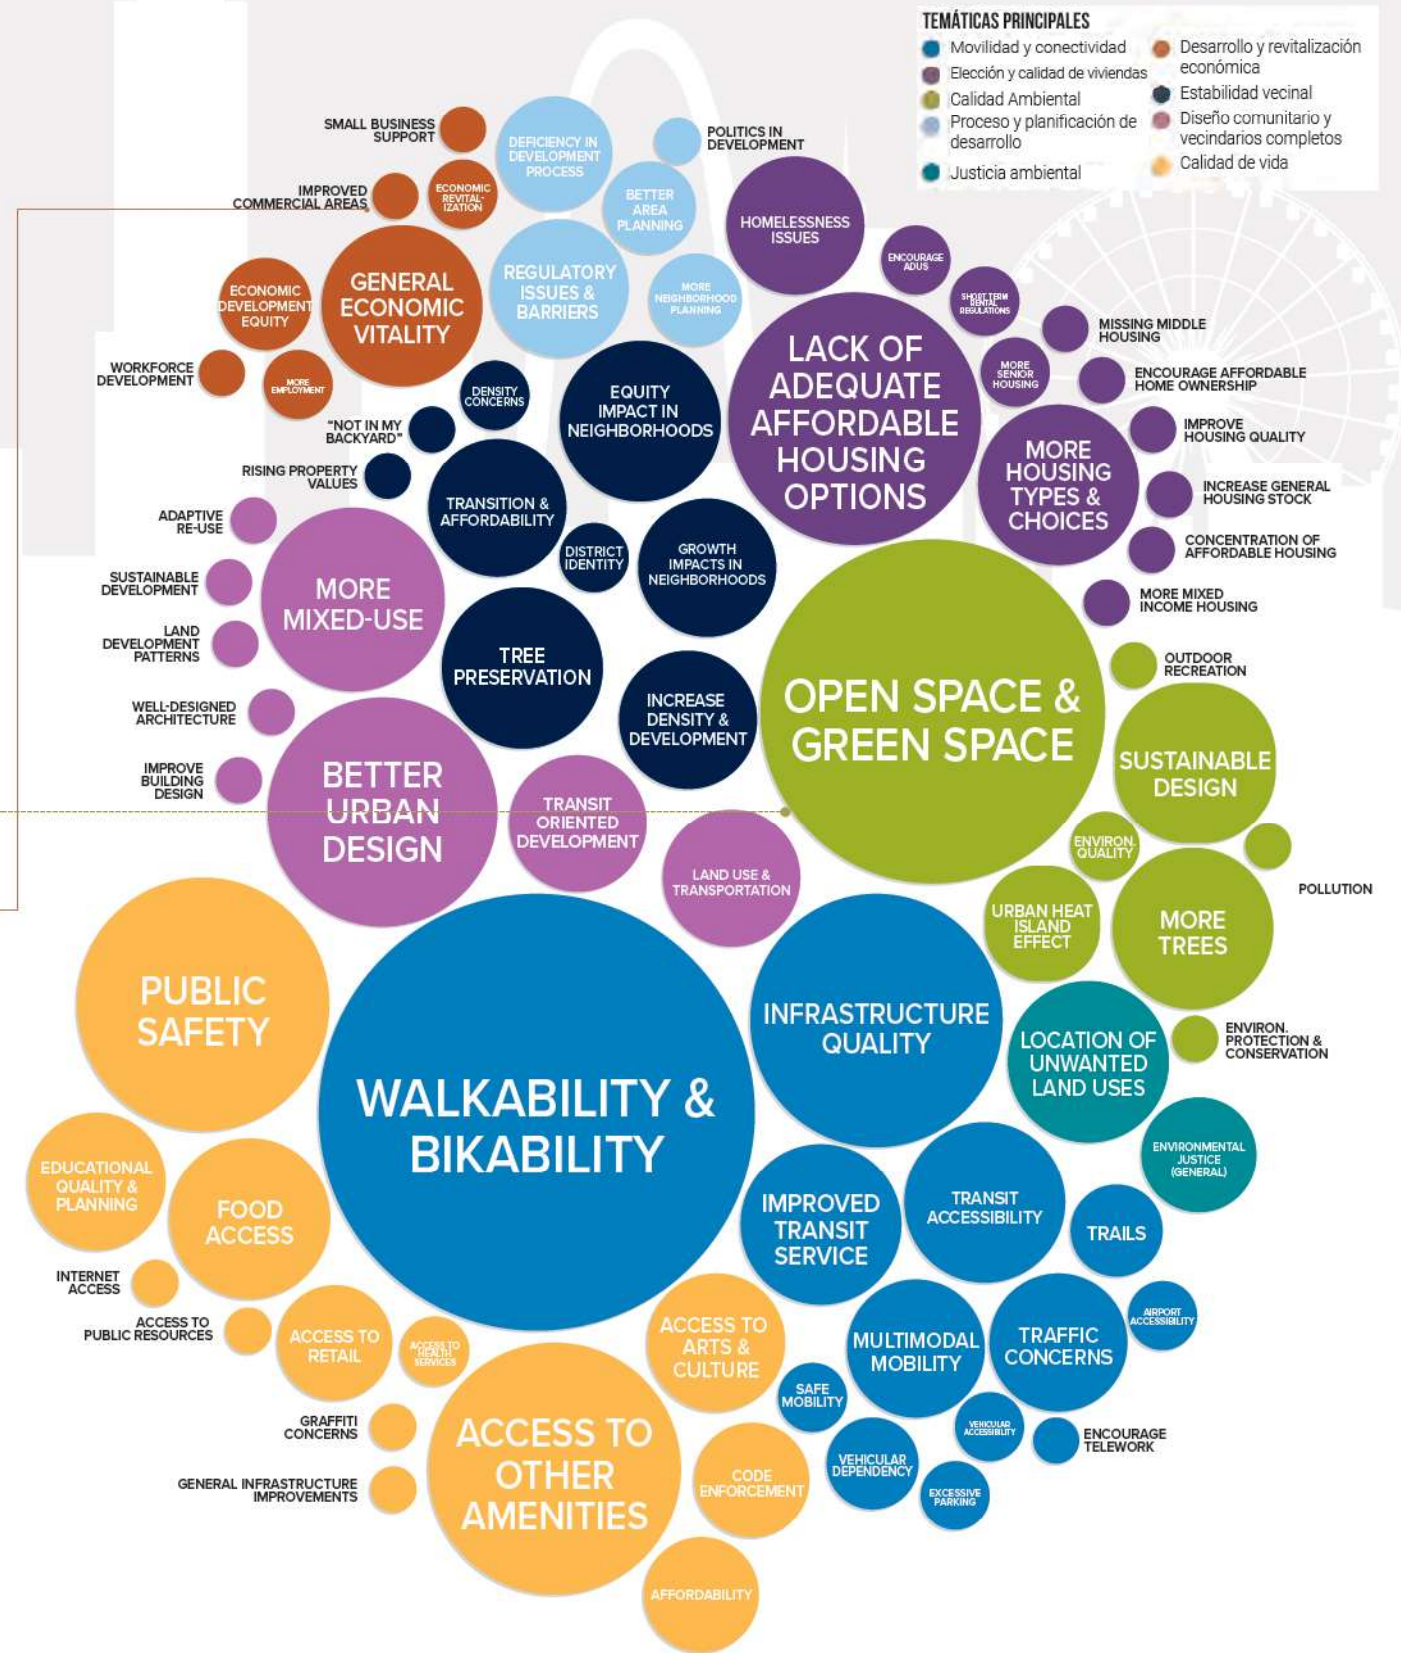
TEMÁTICAS PRINCIPALES
Movilidad y conectividad
Elección y calidad de viviendas
Calidad Ambiental
Proceso y planificación de desarrollo
Justicia ambiental
Desarrollo y revitalización económica
Estabilidad vecinal
Diseño comunitario y vecindarios completos
Calidad de vida

SMALL BUSINESS SUPPORT
DEFICIENCY IN DEVELOPMENT PROCESS
POLITICS IN DEVELOPMENT
IMPROVED COMMERCIAL AREAS
ECONOMIC REVITALIZATION
BETTER AREA PLANNING
HOMELESSNESS ISSUES
ECONOMIC DEVELOPMENT EQUITY
GENERAL ECONOMIC VITALITY
REGULATORY ISSUES & BARRIERS
MORE NEIGHBORHOOD PLANNING
ENCOURAGE ADUS
SHORT TERM RENTAL REGULATIONS
MISSING MIDDLE HOUSING
WORKFORCE DEVELOPMENT
MORE EMPLOYMENT
DENSITY CONCERNS
EQUITY IMPACT IN NEIGHBORHOODS
LACK OF ADEQUATE AFFORDABLE HOUSING OPTIONS
MORE SENIOR HOUSING
ENCOURAGE AFFORDABLE HOME OWNERSHIP
"NOT IN MY BACKYARD"
IMPROVE HOUSING QUALITY
MORE HOUSING TYPES & CHOICES
RISING PROPERTY VALUES
TRANSITION & AFFORDABILITY
INCREASE GENERAL HOUSING STOCK
ADAPTIVE RE-USE
DISTRICT IDENTITY
GROWTH IMPACTS IN NEIGHBORHOODS
CONCENTRATION OF AFFORDABLE HOUSING
SUSTAINABLE DEVELOPMENT
MORE MIXED-USE
MORE MIXED INCOME HOUSING
LAND DEVELOPMENT PATTERNS
TREE PRESERVATION
OUTDOOR RECREATION
OPEN SPACE & GREEN SPACE
WELL-DESIGNED ARCHITECTURE
INCREASE DENSITY & DEVELOPMENT
SUSTAINABLE DESIGN
IMPROVE BUILDING DESIGN
BETTER URBAN DESIGN
TRANSIT ORIENTED DEVELOPMENT
ENVIRON. QUALITY
LAND USE & TRANSPORTATION
URBAN HEAT ISLAND EFFECT
MORE TREES
POLLUTION
PUBLIC SAFETY
INFRASTRUCTURE QUALITY
LOCATION OF UNWANTED LAND USES
ENVIRON. PROTECTION & CONSERVATION
WALKABILITY & BIKABILITY
EDUCATIONAL QUALITY & PLANNING
FOOD ACCESS
ENVIRONMENTAL JUSTICE (GENERAL)
IMPROVED TRANSIT SERVICE
TRANSIT ACCESSIBILITY
TRAILS
INTERNET ACCESS
ACCESS TO PUBLIC RESOURCES
ACCESS TO RETAIL
ACCESS TO HEALTH SERVICES
ACCESS TO ARTS & CULTURE
MULTIMODAL MOBILITY
TRAFFIC CONCERNS
AIRPORT ACCESSIBILITY
SAFE MOBILITY
GRAFFITI CONCERNS
ACCESS TO OTHER AMENITIES
VEHICULAR ACCESSIBILITY
ENCOURAGE TELEWORK
CODE ENFORCEMENT
VEHICULAR DEPENDENCY
GENERAL INFRASTRUCTURE IMPROVEMENTS
EXCESSIVE PARKING
AFFORDABILITY